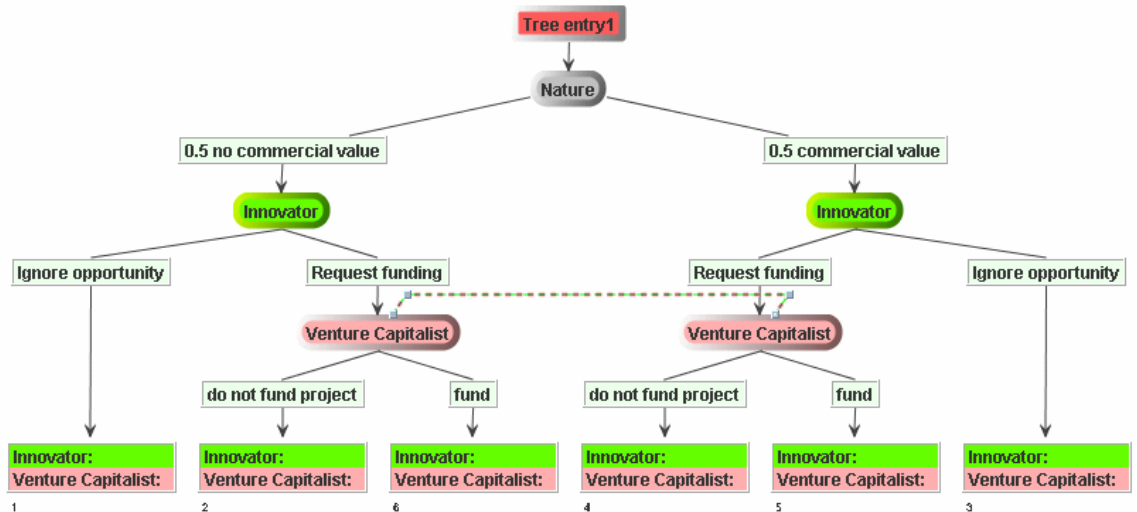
Tree entry1

Nature

0.5 no commercial value

0.5 commercial value

Innovator

Innovator

Ignore opportunity

Request funding

Request funding

Ignore opportunity

Venture Capitalist

Venture Capitalist

do not fund project

fund

do not fund project

fund

Innovator:
Venture Capitalist:
1

Innovator:
Venture Capitalist:
2

Innovator:
Venture Capitalist:
6

Innovator:
Venture Capitalist:
4

Innovator:
Venture Capitalist:
5

Innovator:
Venture Capitalist:
3